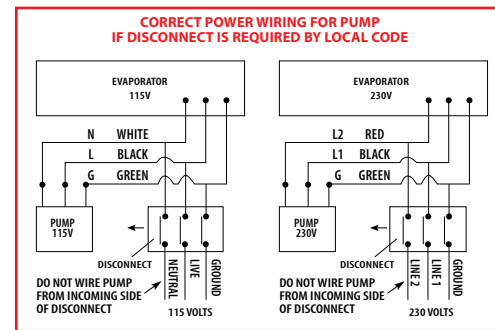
CORRECT POWER WIRING FOR PUMP
IF DISCONNECT IS REQUIRED BY LOCAL CODE

EVAPORATOR
115V

N WHITE
L BLACK
G GREEN

PUMP
115V

DISCONNECT

NEUTRAL
LIVE
GROUND

DO NOT WIRE PUMP FROM INCOMING SIDE OF DISCONNECT

115 VOLTS

EVAPORATOR
230V

L2 RED
L1 BLACK
G GREEN

PUMP
230V

DISCONNECT

LINE 2
LINE 1
GROUND

DO NOT WIRE PUMP FROM INCOMING SIDE OF DISCONNECT

230 VOLTS